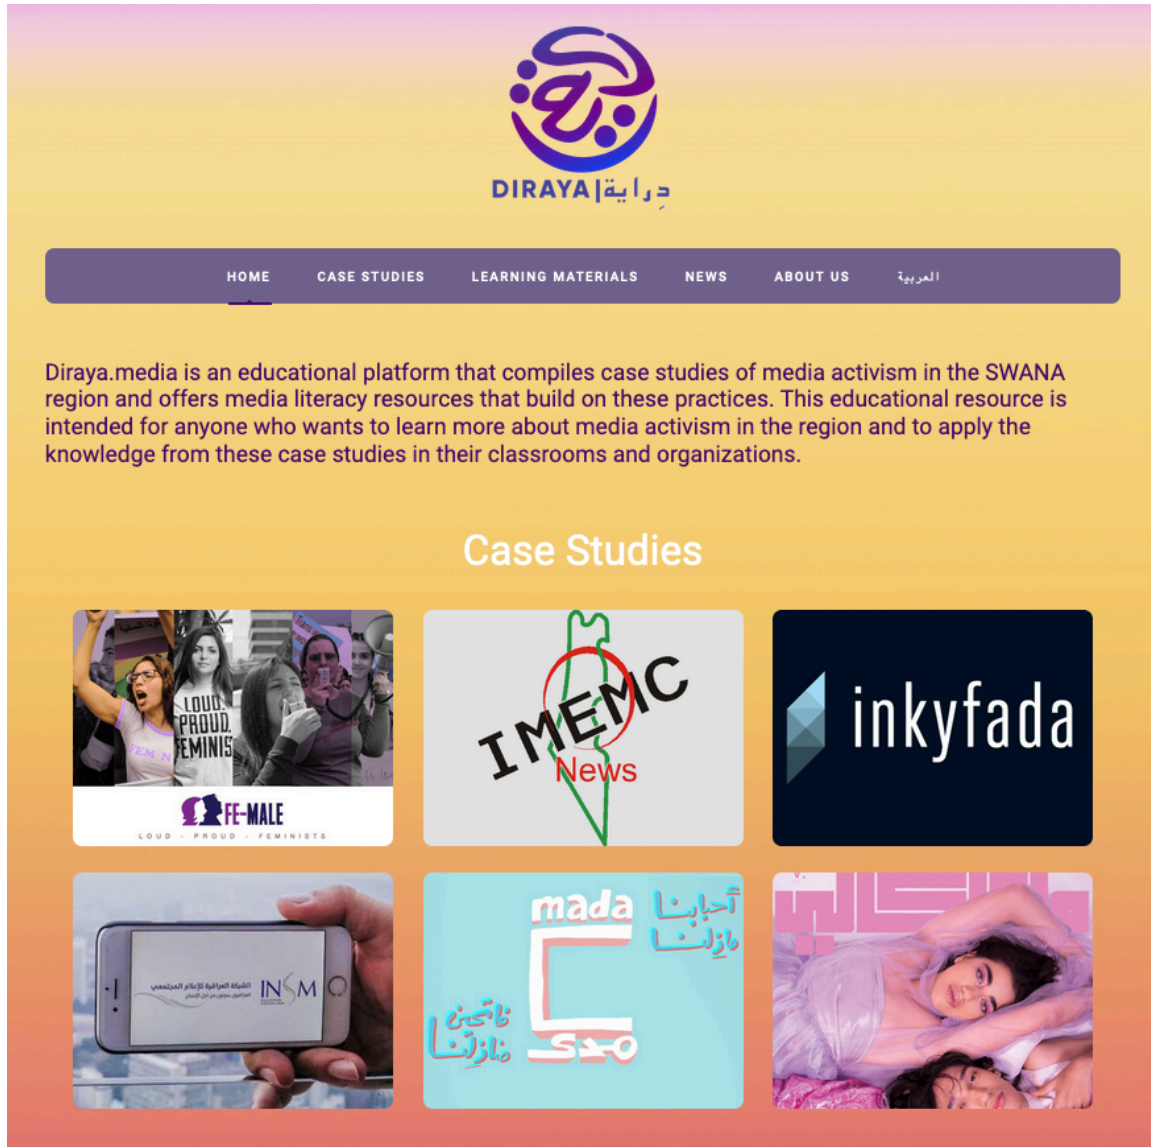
DIRAYA | دِراية

HOME CASE STUDIES LEARNING MATERIALS NEWS ABOUT US العربية

Diraya.media is an educational platform that compiles case studies of media activism in the SWANA region and offers media literacy resources that build on these practices. This educational resource is intended for anyone who wants to learn more about media activism in the region and to apply the knowledge from these case studies in their classrooms and organizations.

Case Studies

LOUD PROUD FEMINIST
FEM
FE-MALE
LOUD · PROUD · FEMINISTS

IMEMC
News

inkyfada

INSM
الشبكة العراقية للإعلام المجتمعي

mada
أحبابنا مازلنا
ناجين مازلنا
مدى